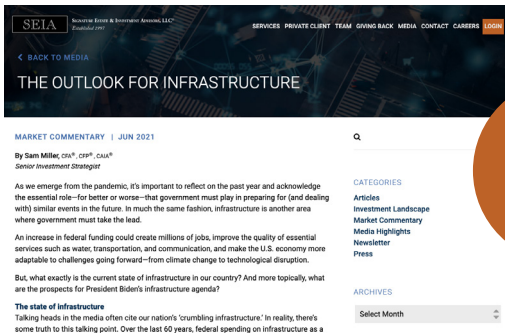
SEIA SIGNATURE ESTATE & INVESTMENT ADVISORS, LLC® Established 1995

SERVICES PRIVATE CLIENT TEAM GIVING BACK MEDIA CONTACT CAREERS LOGIN

< BACK TO MEDIA

THE OUTLOOK FOR INFRASTRUCTURE

MARKET COMMENTARY | JUN 2021

By Sam Miller, CFA®, CFP®, CAIA®
Senior Investment Strategist

As we emerge from the pandemic, it's important to reflect on the past year and acknowledge the essential role—for better or worse—that government must play in preparing for (and dealing with) similar events in the future. In much the same fashion, infrastructure is another area where government must take the lead.

An increase in federal funding could create millions of jobs, improve the quality of essential services such as water, transportation, and communication, and make the U.S. economy more adaptable to challenges going forward—from climate change to technological disruption.

But, what exactly is the current state of infrastructure in our country? And more topically, what are the prospects for President Biden's infrastructure agenda?

The state of infrastructure

Talking heads in the media often cite our nation's 'crumbling infrastructure.' In reality, there's some truth to this talking point. Over the last 60 years, federal spending on infrastructure as a

CATEGORIES

Articles
Investment Landscape
Market Commentary
Media Highlights
Newsletter
Press

ARCHIVES

Select Month